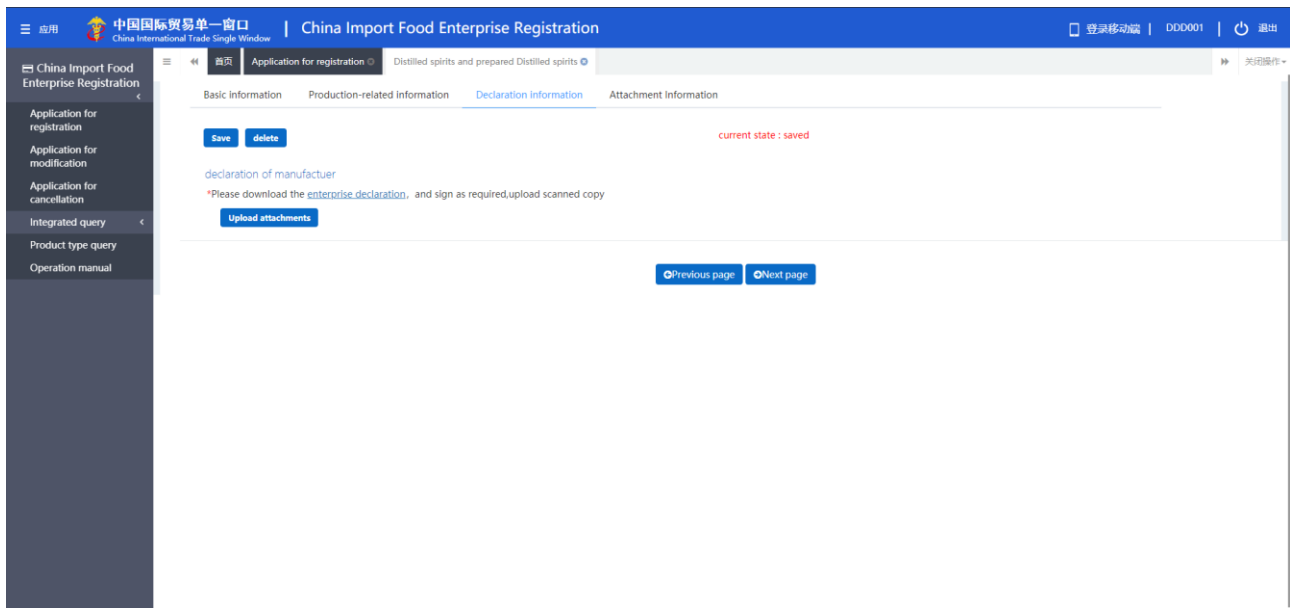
应用 中国国际贸易单一窗口 China International Trade Single Window | China Import Food Enterprise Registration

登录移动端 | DDD001 | 退出

China Import Food Enterprise Registration

Application for registration
Application for modification
Application for cancellation
Integrated query
Product type query
Operation manual

首页 Application for registration Distilled spirits and prepared Distilled spirits

关闭操作

Basic information Production-related information Declaration information Attachment Information

Save delete

current state : saved

declaration of manufactuer

*Please download the enterprise declaration, and sign as required,upload scanned copy

Upload attachments

Previous page Next page